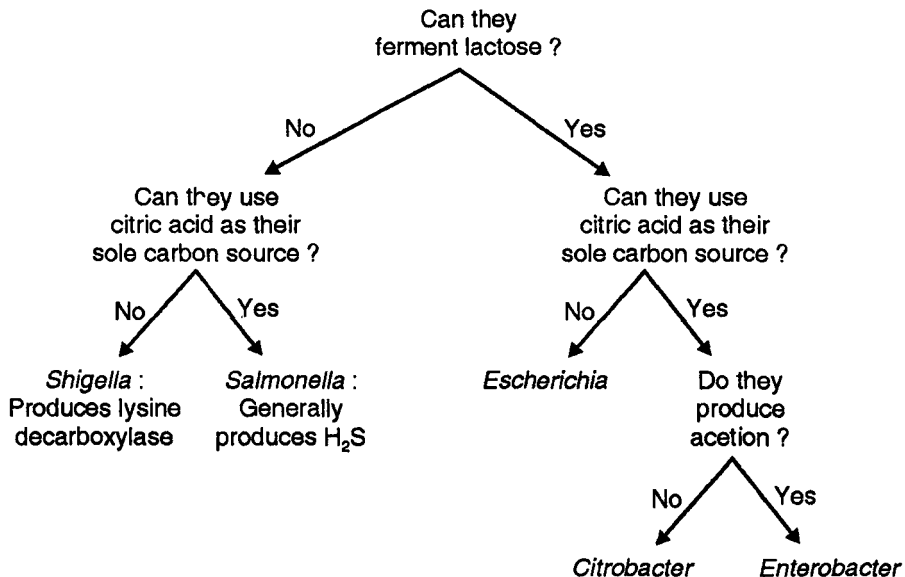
Can they ferment lactose ?

No

Yes

Can they use citric acid as their sole carbon source ?

No

Yes

*Shigella* : Produces lysine decarboxylase

*Salmonella* : Generally produces $H_2S$

Can they use citric acid as their sole carbon source ?

No

Yes

*Escherichia*

Do they produce acetion ?

No

Yes

*Citrobacter*

*Enterobacter*